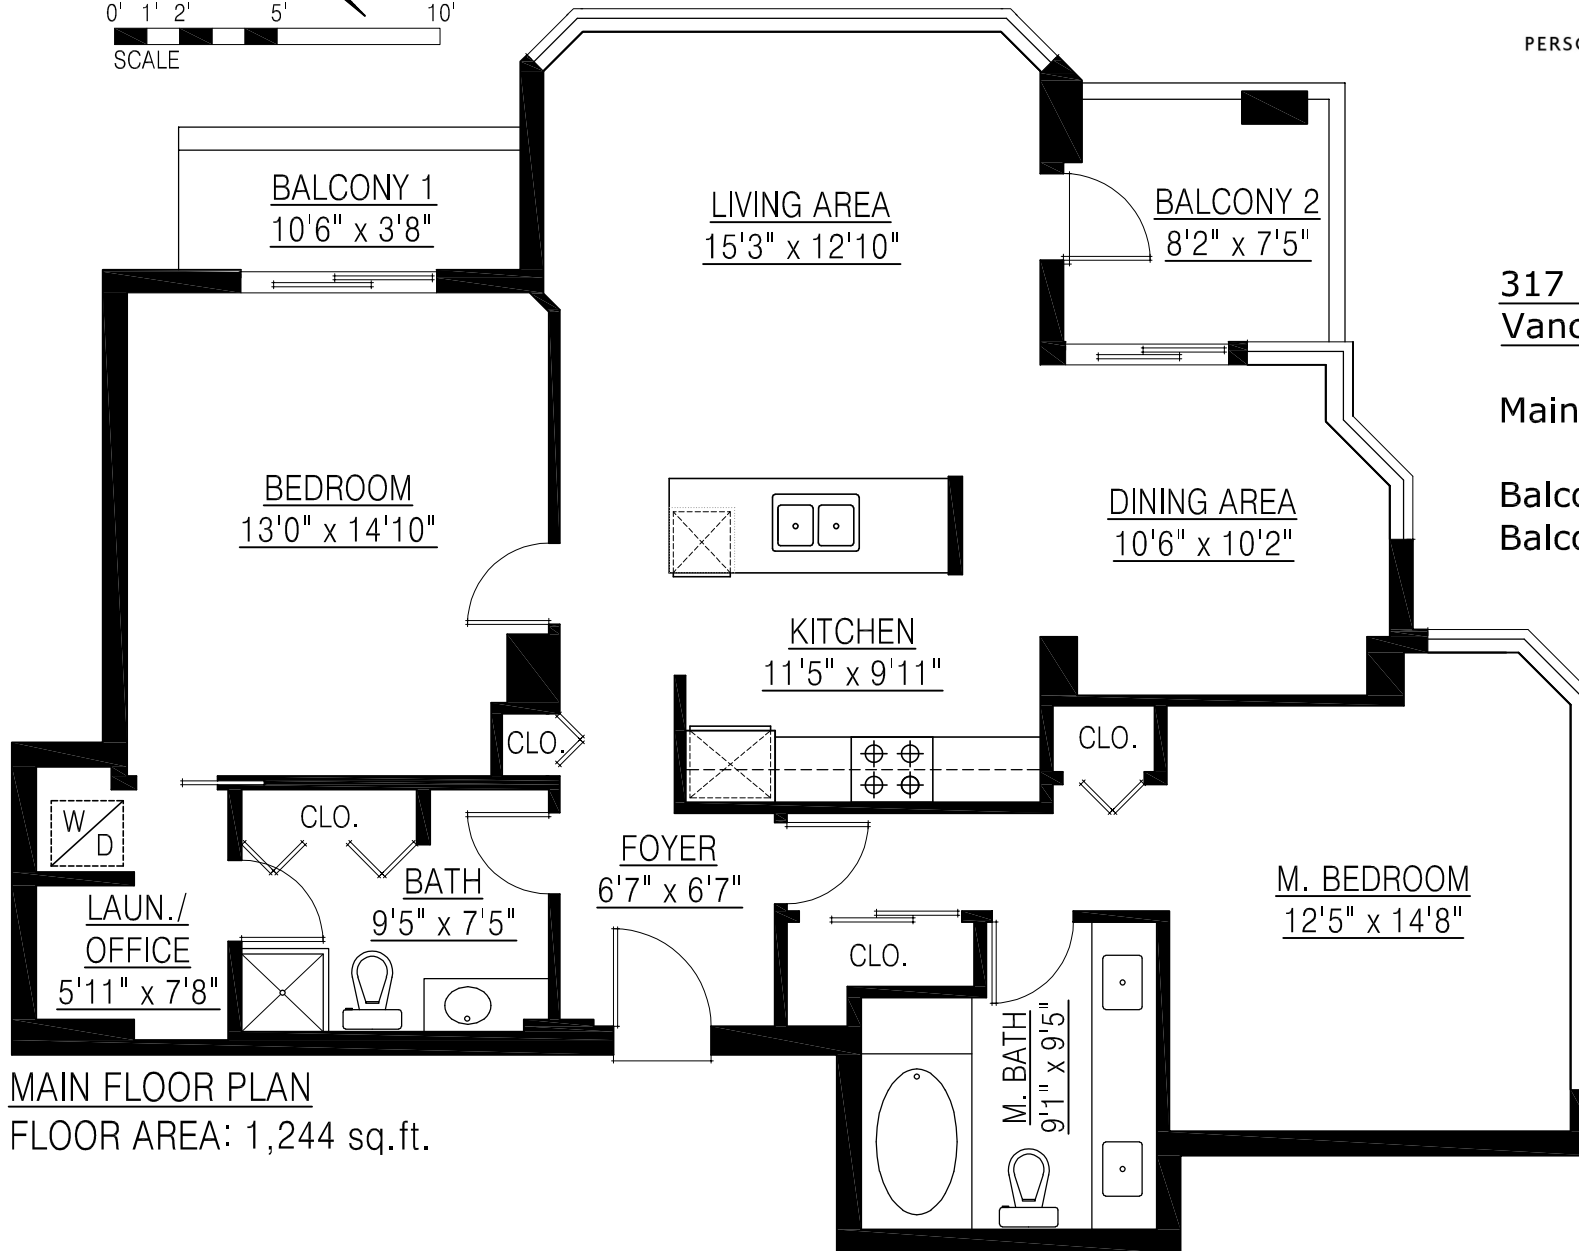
0' 1' 2' 5' 10'
SCALE

PERS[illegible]

BALCONY 1
10'6" x 3'8"

LIVING AREA
15'3" x 12'10"

BALCONY 2
8'2" x 7'5"

317 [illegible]
Van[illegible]

Main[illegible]

Balc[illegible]
Balc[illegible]

BEDROOM
13'0" x 14'10"

DINING AREA
10'6" x 10'2"

KITCHEN
11'5" x 9'11"

CLO.

CLO.

W
D

CLO.

BATH
9'5" x 7'5"

FOYER
6'7" x 6'7"

M. BEDROOM
12'5" x 14'8"

LAUN./
OFFICE
5'11" x 7'8"

CLO.

M. BATH
9'1" x 9'5"

MAIN FLOOR PLAN
FLOOR AREA: 1,244 sq.ft.